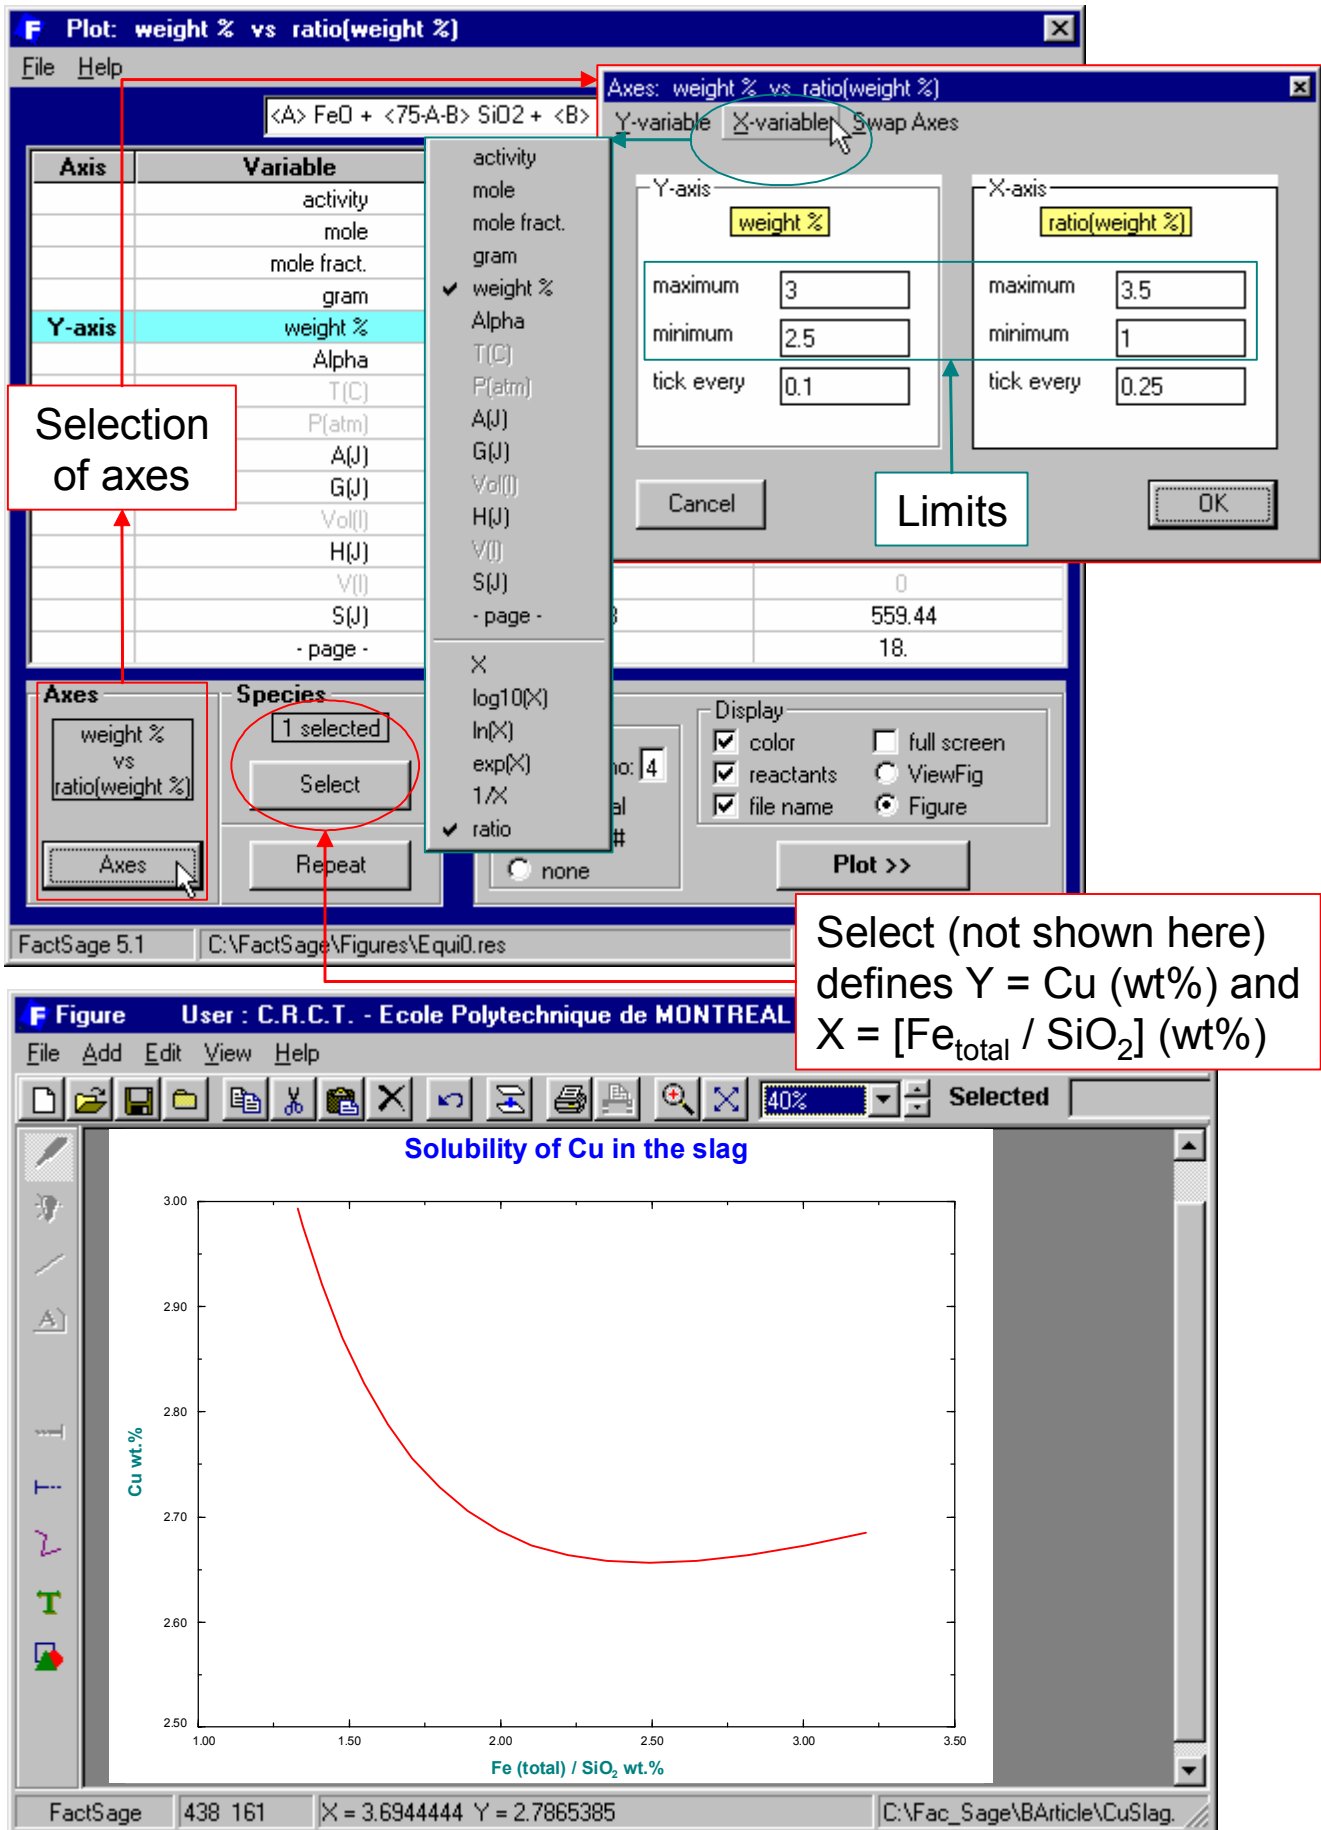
Plot: weight % vs ratio(weight %)

File Help

<A> FeO + <75-A-B> SiO2 + <B>

| Axis | Variable |
|---|---|
| | activity |
| | mole |
| | mole fract. |
| | gram |
| Y-axis | weight % |
| | Alpha |
| | T(C) |
| | P(atm) |
| | A(J) |
| | G(J) |
| | Vol(l) |
| | H(J) |
| | V(l) |
| | S(J) |
| | - page - |

activity
mole
mole fract.
gram
weight %
Alpha
T(C)
P(atm)
A(J)
G(J)
Vol(l)
H(J)
V(l)
S(J)
- page -
X
log10(X)
ln(X)
exp(X)
1/X
ratio

Axes: weight % vs ratio(weight %)

Y-variable X-variable Swap Axes

Y-axis
weight %
maximum 3
minimum 2.5
tick every 0.1

X-axis
ratio(weight %)
maximum 3.5
minimum 1
tick every 0.25

Cancel
Limits
OK

0
559.44
18.

Selection of axes

Axes
weight % vs ratio(weight %)
Axes

Species
1 selected
Select
Repeat

no: 4
al
#
none

Display
color
reactants
file name
full screen
ViewFig
Figure

Plot >>

FactSage 5.1 C:\FactSage\Figures\Equi0.res

Select (not shown here) defines Y = Cu (wt%) and X = [Fe$_{total}$ / SiO$_2$] (wt%)

Figure User : C.R.C.T. - Ecole Polytechnique de MONTREAL

File Add Edit View Help

40% Selected

Solubility of Cu in the slag

3.00
2.90
2.80
2.70
2.60
2.50

Cu wt.%

1.00 1.50 2.00 2.50 3.00 3.50

Fe (total) / SiO$_2$ wt.%

FactSage 438 161 X = 3.6944444 Y = 2.7865385 C:\Fac_Sage\BArticle\CuSlag.